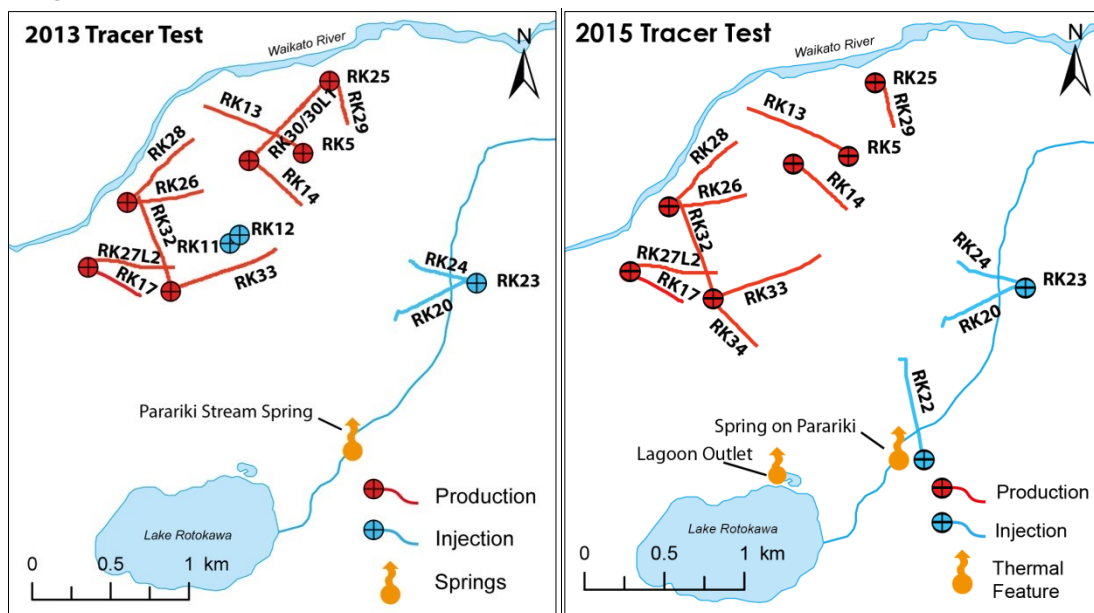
2013 Tracer Test

Waikato River

N

RK25
RK29
RK13
RK30/30L1
RK5
RK28
RK14
RK26
RK32
RK12
RK11
RK27L2
RK24
RK17
RK33
RK23
RK20

Parariki Stream Spring

Lake Rotokawa

0 0.5 1 km

Production
Injection
Springs

2015 Tracer Test

Waikato River

N

RK25
RK13
RK29
RK28
RK5
RK14
RK26
RK32
RK24
RK27L2
RK23
RK17
RK33
RK20
RK34
RK22

Spring on Parariki
Lagoon Outlet

Lake Rotokawa

0 0.5 1 km

Production
Injection
Thermal Feature